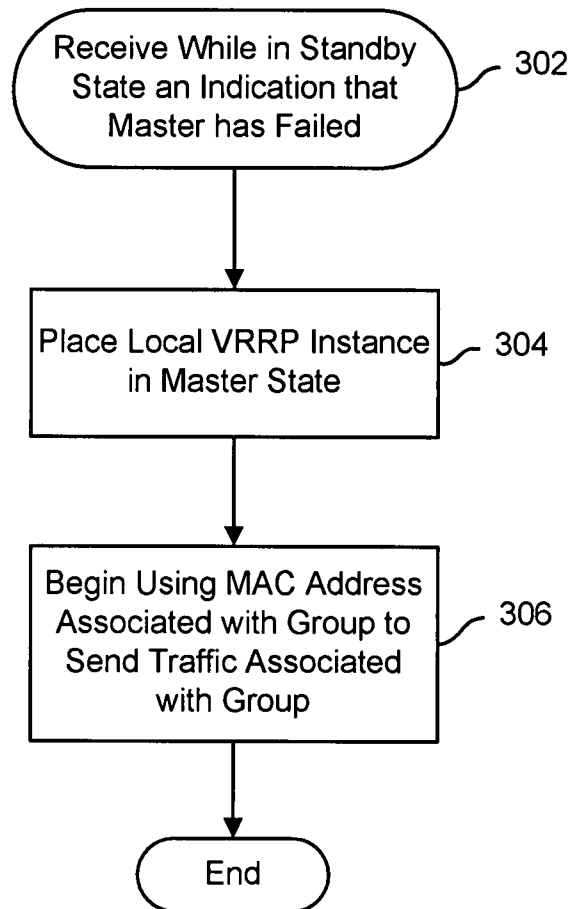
Receive While in Standby State an Indication that Master has Failed

302

Place Local VRRP Instance in Master State

304

Begin Using MAC Address Associated with Group to Send Traffic Associated with Group

306

End